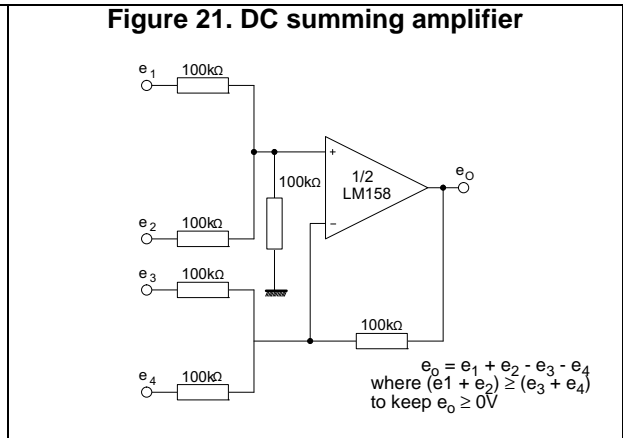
Figure 21. DC summing amplifier

$e_1$ 100kΩ

$e_2$ 100kΩ

$e_3$ 100kΩ

$e_4$ 100kΩ

100kΩ

+

−

1/2 LM158

$e_O$

100kΩ

$e_o = e_1 + e_2 - e_3 - e_4$
where $(e1 + e_2) \geq (e_3 + e_4)$
to keep $e_o \geq 0V$